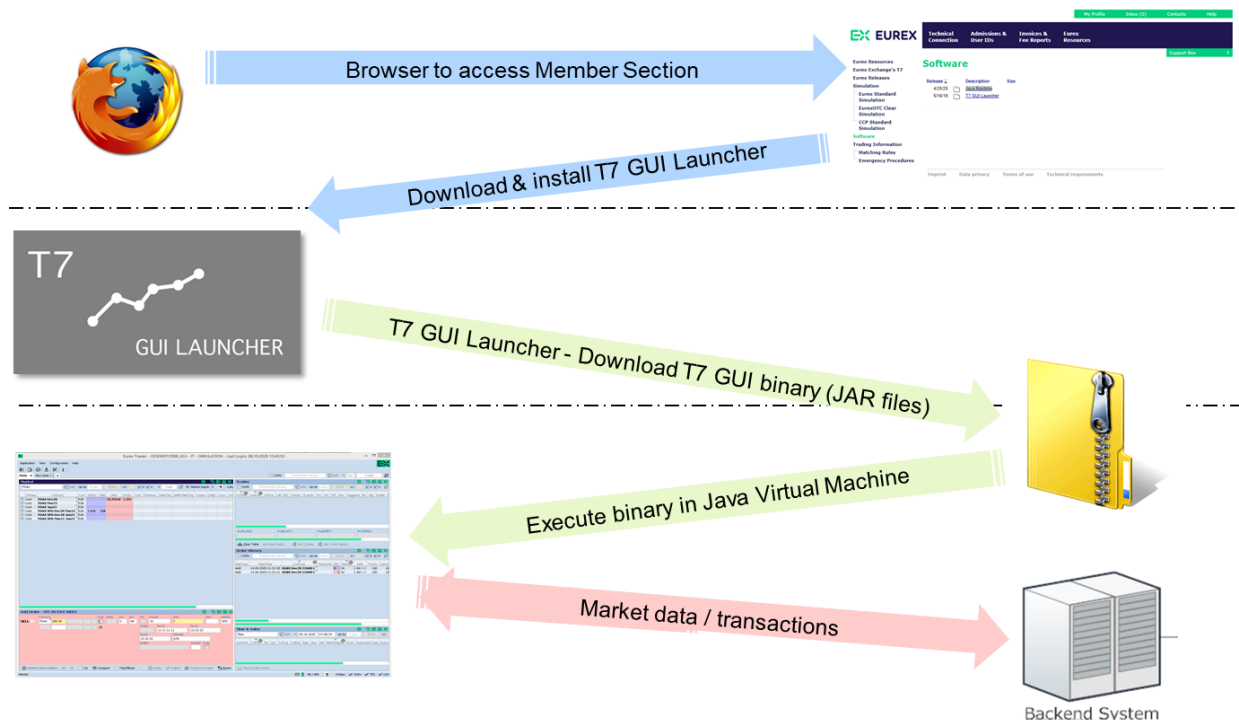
Browser to access Member Section

My Profile | Inbox (0) | Contacts | Help

EUREX

Technical Connection | Admissions & User IDs | Invoices & Fee Reports | Eurex Resources

Support Box

Eurex Resources
Eurex Exchange's T7
Eurex Releases
Simulation
Eurex Standard Simulation
EurexOTC Clear Simulation
CCP Standard Simulation
Software
Trading Information
Matching Rules
Emergency Procedures

Software

| Release | Description | Size |
|---|---|---|
| 4/20/20 | Java Runtime | |
| 5/16/16 | T7 GUI Launcher | |

Imprint | Data privacy | Terms of use | Technical requirements

Download & install T7 GUI Launcher

T7

GUI LAUNCHER

T7 GUI Launcher - Download T7 GUI binary (JAR files)

Execute binary in Java Virtual Machine

Market data / transactions

Backend System